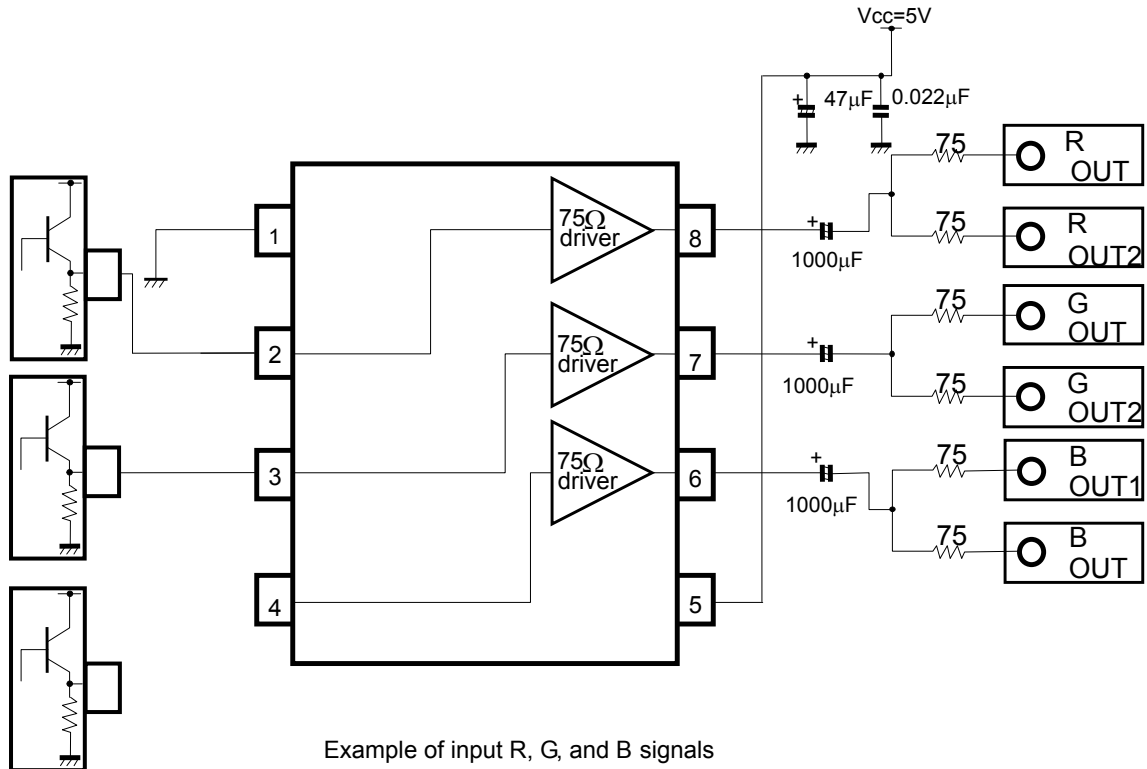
Vcc=5V

47μF

0.022μF

75

R OUT

75

R OUT2

1

75Ω driver

8

1000μF

2

75Ω driver

7

75

G OUT

1000μF

75

G OUT2

3

75Ω driver

6

1000μF

75

B OUT1

75

B OUT

4

5

Example of input R, G, and B signals